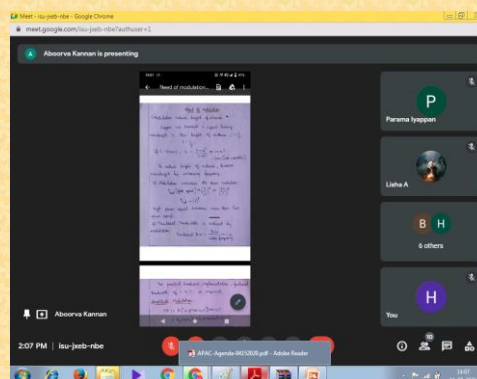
Meet - isu-jxeb-nbe - Google Chrome
meet.google.com/isu-jxeb-nbe?authuser=1

A Aboorva Kannan is presenting

Need of modulation...

Need of modulation
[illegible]

P
Parama Iyappan

Lisha A

B H
6 others

H
You

Aboorva Kannan

2:07 PM | isu-jxeb-nbe

APAC-Agenda-04052020.pdf - Adobe Reader